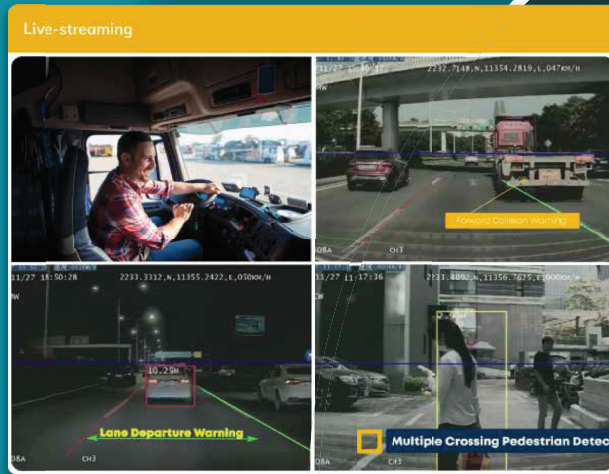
Live-streaming

11/27 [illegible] 2232.7148,N,11354.2819,E,047KM/H

Forward Collision Warning

DBA CH3

11/27 15:50:28 2233.3312,N,11355.2422,E,050KM/H

10.25M

Lane Departure Warning

DBA CH3

11/27 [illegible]:17:36 2233.4092,N,11356.7625,E,00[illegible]KM/H

Multiple Crossing Pedestrian Detec

DBA CH3